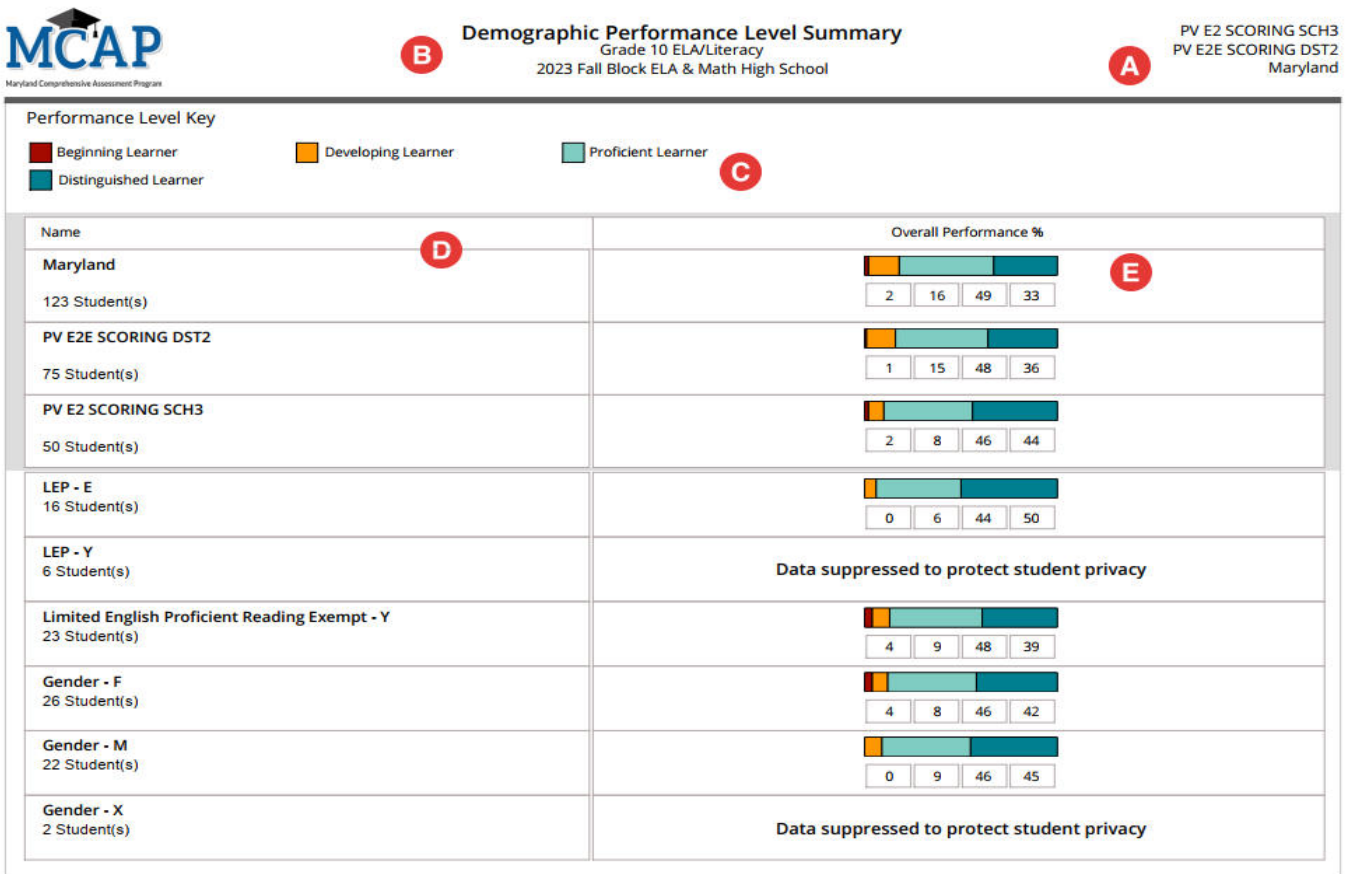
MCAP
Maryland Comprehensive Assessment Program

Demographic Performance Level Summary
Grade 10 ELA/Literacy
2023 Fall Block ELA & Math High School

B

PV E2 SCORING SCH3
PV E2E SCORING DST2
Maryland

A

Performance Level Key

Beginning Learner
Developing Learner
Proficient Learner
Distinguished Learner

C

| Name | Overall Performance % |
|---|---|
| Maryland 123 Student(s) | 2 16 49 33 |
| PV E2E SCORING DST2 75 Student(s) | 1 15 48 36 |
| PV E2 SCORING SCH3 50 Student(s) | 2 8 46 44 |
| LEP - E 16 Student(s) | 0 6 44 50 |
| LEP - Y 6 Student(s) | Data suppressed to protect student privacy |
| Limited English Proficient Reading Exempt - Y 23 Student(s) | 4 9 48 39 |
| Gender - F 26 Student(s) | 4 8 46 42 |
| Gender - M 22 Student(s) | 0 9 46 45 |
| Gender - X 2 Student(s) | Data suppressed to protect student privacy |

D

E